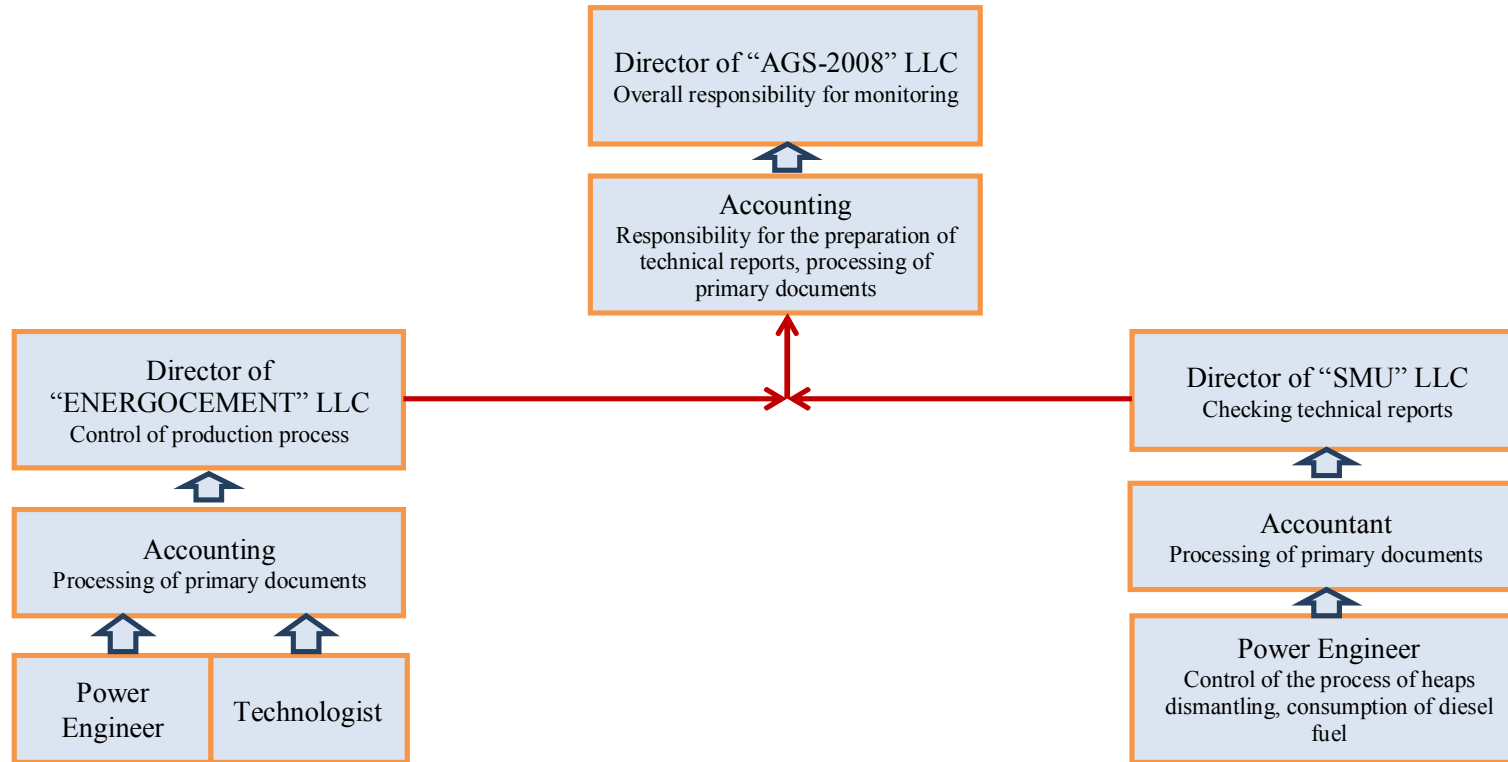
Director of “AGS-2008” LLC
Overall responsibility for monitoring

Accounting
Responsibility for the preparation of technical reports, processing of primary documents

Director of “ENERGOCEMENT” LLC
Control of production process

Accounting
Processing of primary documents

Power Engineer

Technologist

Director of “SMU” LLC
Checking technical reports

Accountant
Processing of primary documents

Power Engineer
Control of the process of heaps dismantling, consumption of diesel fuel